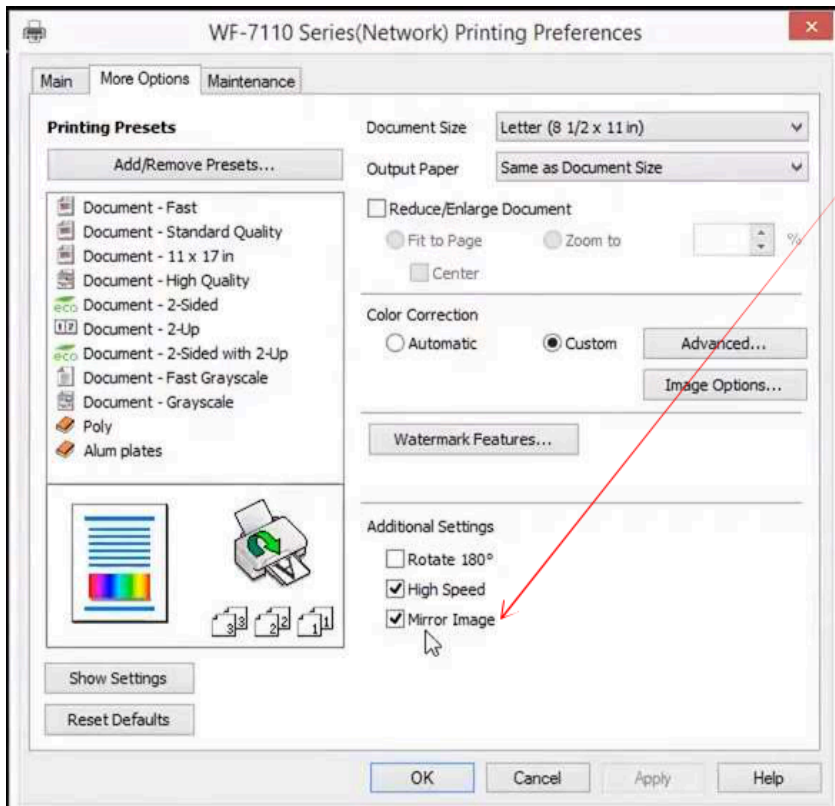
WF-7110 Series(Network) Printing Preferences

Main | More Options | Maintenance

Printing Presets

Add/Remove Presets...

Document - Fast
Document - Standard Quality
Document - 11 x 17 in
Document - High Quality
Document - 2-Sided
Document - 2-Up
Document - 2-Sided with 2-Up
Document - Fast Grayscale
Document - Grayscale
Poly
Alum plates

3 2 1

Show Settings

Reset Defaults

Document Size: Letter (8 1/2 x 11 in)

Output Paper: Same as Document Size

Reduce/Enlarge Document

Fit to Page

Zoom to

%

Center

Color Correction

Automatic

Custom

Advanced...

Image Options...

Watermark Features...

Additional Settings

Rotate 180°

High Speed

Mirror Image

OK | Cancel | Apply | Help